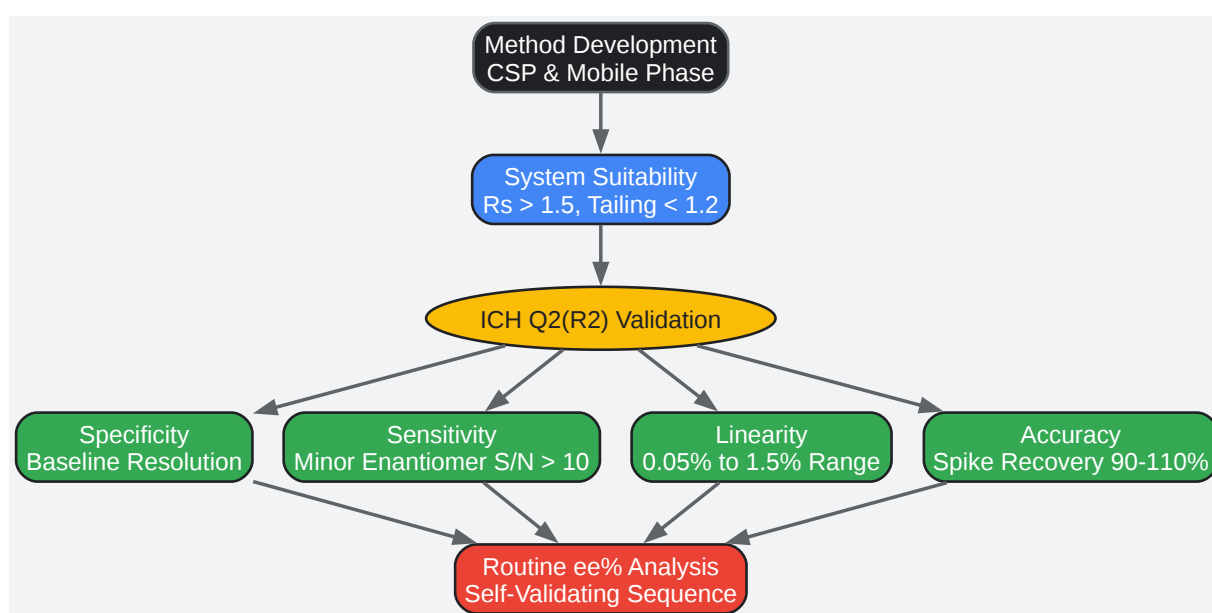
Method Development
CSP & Mobile Phase

System Suitability
Rs > 1.5, Tailing < 1.2

ICH Q2(R2) Validation

Specificity
Baseline Resolution

Sensitivity
Minor Enantiomer S/N > 10

Linearity
0.05% to 1.5% Range

Accuracy
Spike Recovery 90-110%

Routine ee% Analysis
Self-Validating Sequence